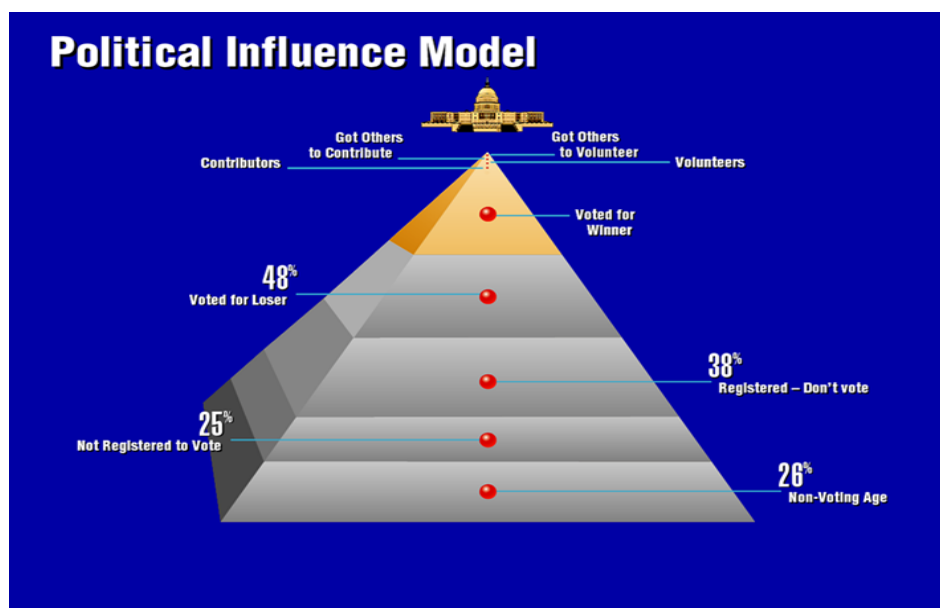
Political Influence Model

Got Others to Contribute

Got Others to Volunteer

Contributors

Volunteers

Voted for Winner

48%
Voted for Loser

38%
Registered – Don't vote

25%
Not Registered to Vote

26%
Non-Voting Age